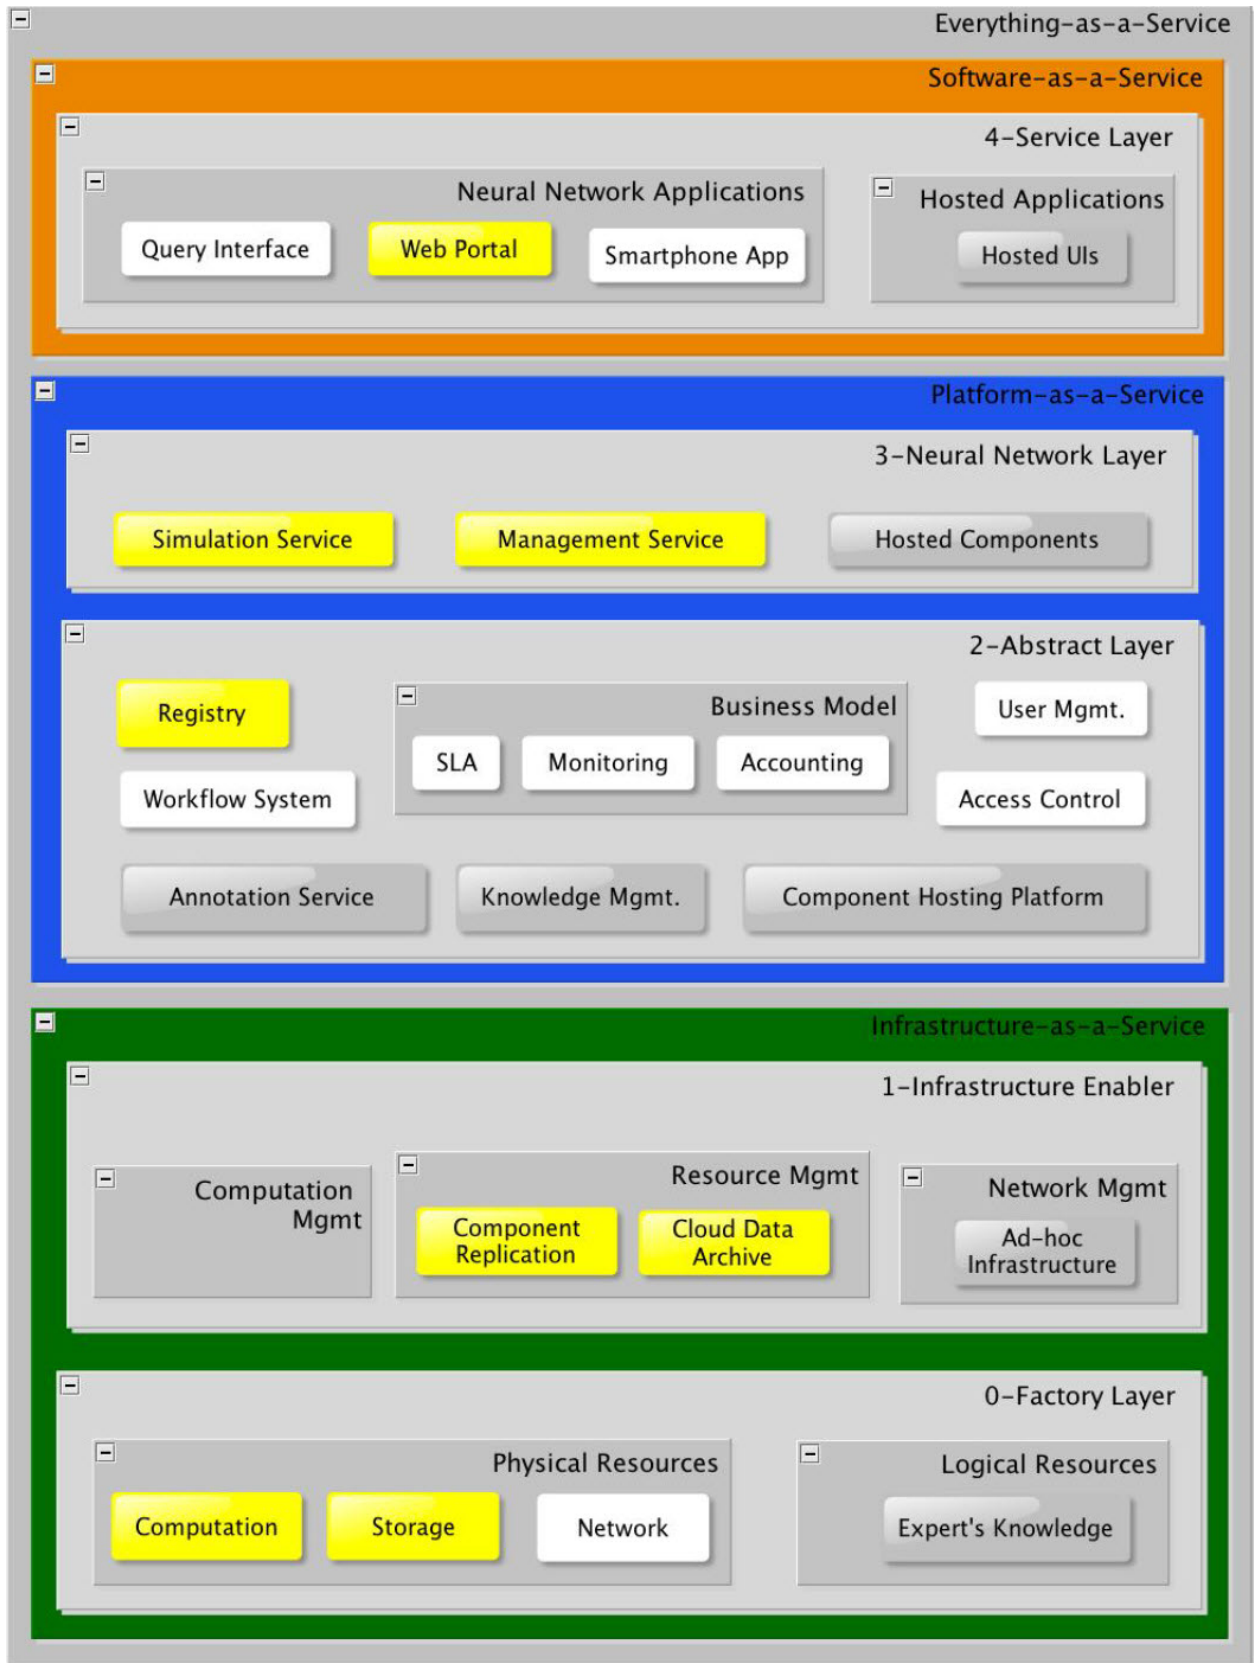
Everything-as-a-Service

Software-as-a-Service

4-Service Layer

Neural Network Applications

Query Interface

Web Portal

Smartphone App

Hosted Applications

Hosted UIs

Platform-as-a-Service

3-Neural Network Layer

Simulation Service

Management Service

Hosted Components

2-Abstract Layer

Registry

Business Model

User Mgmt.

SLA

Monitoring

Accounting

Workflow System

Access Control

Annotation Service

Knowledge Mgmt.

Component Hosting Platform

Infrastructure-as-a-Service

1-Infrastructure Enabler

Computation Mgmt

Resource Mgmt

Component Replication

Cloud Data Archive

Network Mgmt

Ad-hoc Infrastructure

0-Factory Layer

Physical Resources

Computation

Storage

Network

Logical Resources

Expert's Knowledge